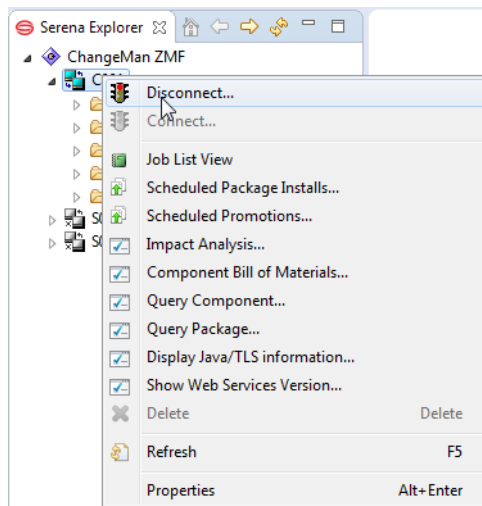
Serena Explorer

ChangeMan ZMF

CMN

SC

SC

Disconnect...

Connect...

Job List View

Scheduled Package Installs...

Scheduled Promotions...

Impact Analysis...

Component Bill of Materials...

Query Component...

Query Package...

Display Java/TLS information...

Show Web Services Version...

Delete Delete

Refresh F5

Properties Alt+Enter